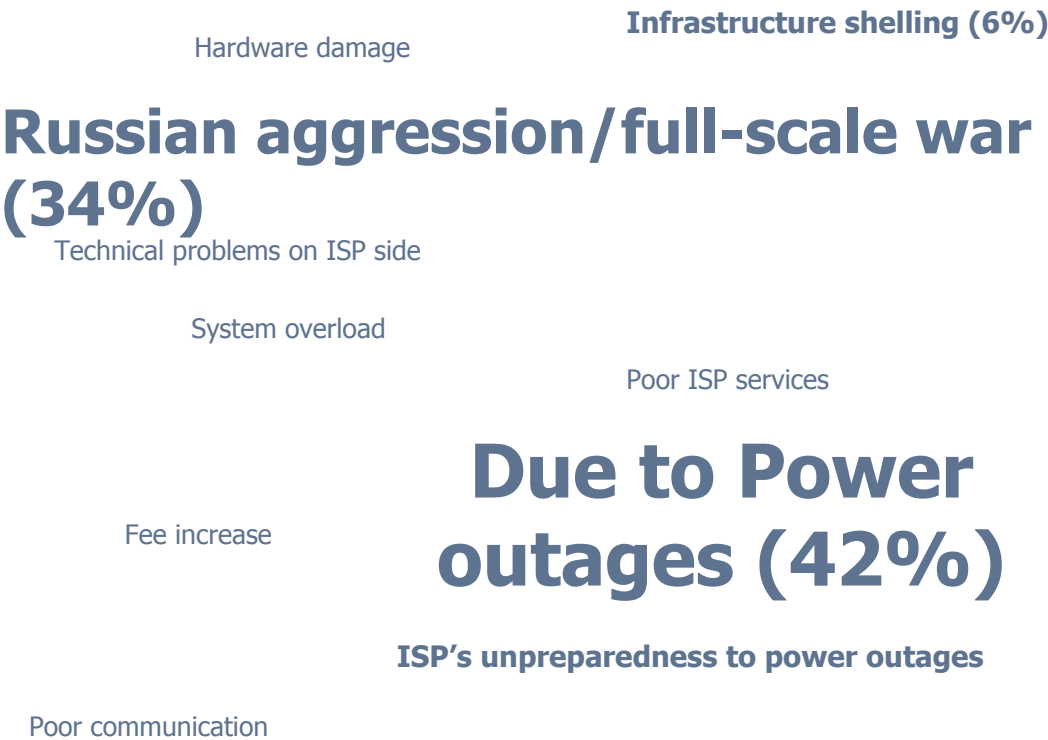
Infrastructure shelling (6%)

Hardware damage

Russian aggression/full-scale war (34%)

Technical problems on ISP side

System overload

Poor ISP services

Due to Power outages (42%)

Fee increase

ISP's unpreparedness to power outages

Poor communication